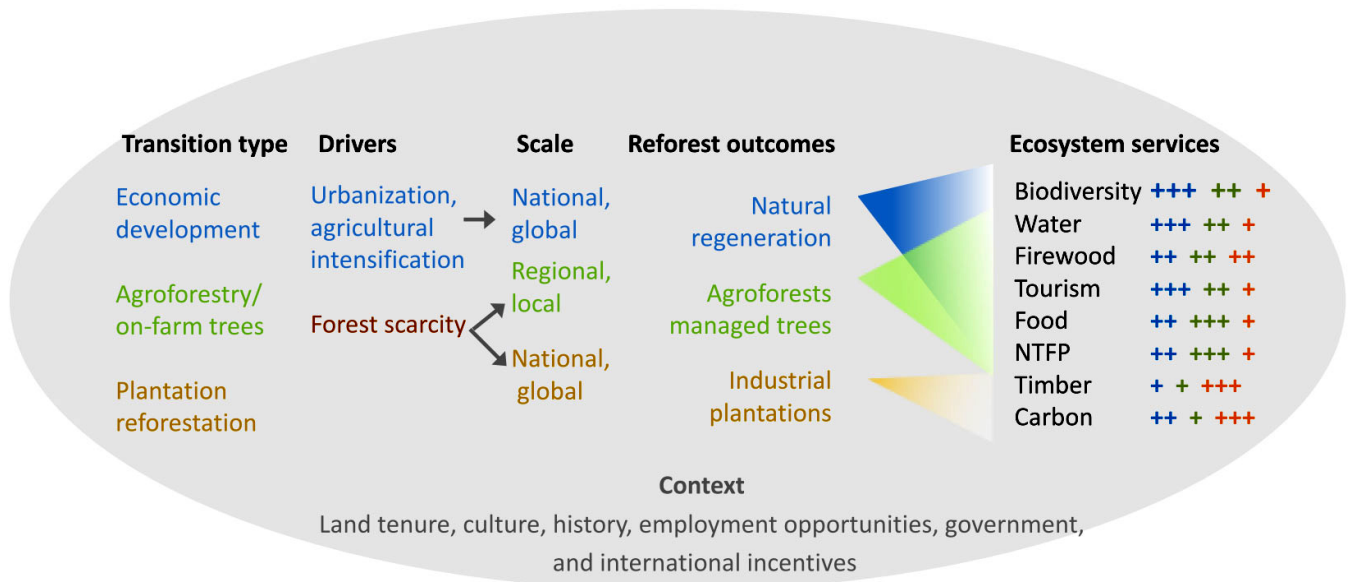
Transition type

Economic development

Agroforestry/ on-farm trees

Plantation reforestation

Drivers

Urbanization, agricultural intensification

Forest scarcity

Scale

National, global

Regional, local

National, global

Reforest outcomes

Natural regeneration

Agroforests managed trees

Industrial plantations

Ecosystem services

| | | | |
|---|---|---|---|
| Biodiversity | +++ | ++ | + |
| Water | +++ | ++ | + |
| Firewood | ++ | ++ | ++ |
| Tourism | +++ | ++ | + |
| Food | ++ | +++ | + |
| NTFP | ++ | +++ | + |
| Timber | + | + | +++ |
| Carbon | ++ | + | +++ |

Context

Land tenure, culture, history, employment opportunities, government, and international incentives